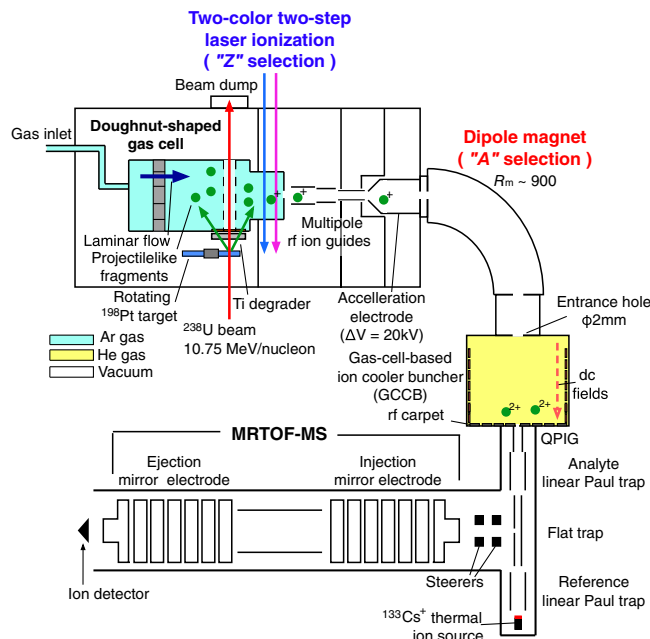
Two-color two-step laser ionization ( "Z" selection )

Beam dump

Gas inlet

Doughnut-shaped gas cell

Dipole magnet ( "A" selection )

$R_m$ ~ 900

+

+

+

Multipole rf ion guides

Laminar flow

Projectilelike fragments

Rotating $^{198}$Pt target

Ti degrader

Accelleration electrode ($\Delta V$ = 20kV)

Entrance hole ϕ2mm

$^{238}$U beam 10.75 MeV/nucleon

Ar gas

He gas

Vacuum

Gas-cell-based ion cooler buncher (GCCB)

dc fields

rf carpet

2+

2+

QPIG

MRTOF-MS

Ejection mirror electrode

Injection mirror electrode

Analyte linear Paul trap

Flat trap

Steerers

Ion detector

Reference linear Paul trap

$^{133}$Cs$^+$ thermal ion source